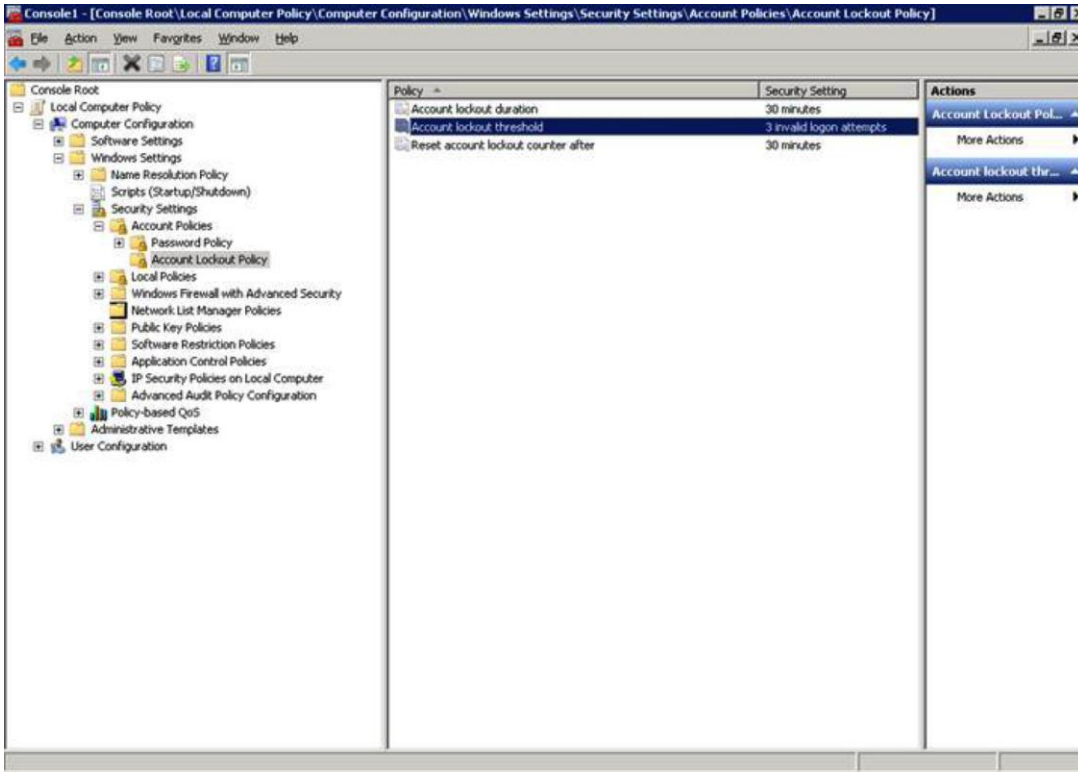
Console1 - [Console Root\Local Computer Policy\Computer Configuration\Windows Settings\Security Settings\Account Policies\Account Lockout Policy]

File Action View Favorites Window Help

Console Root
Local Computer Policy
Computer Configuration
Software Settings
Windows Settings
Name Resolution Policy
Scripts (Startup/Shutdown)
Security Settings
Account Policies
Password Policy
Account Lockout Policy
Local Policies
Windows Firewall with Advanced Security
Network List Manager Policies
Public Key Policies
Software Restriction Policies
Application Control Policies
IP Security Policies on Local Computer
Advanced Audit Policy Configuration
Policy-based QoS
Administrative Templates
User Configuration

| Policy | Security Setting |
|---|---|
| Account lockout duration | 30 minutes |
| Account lockout threshold | 3 invalid logon attempts |
| Reset account lockout counter after | 30 minutes |

Actions
Account Lockout Pol...
More Actions
Account lockout thr...
More Actions